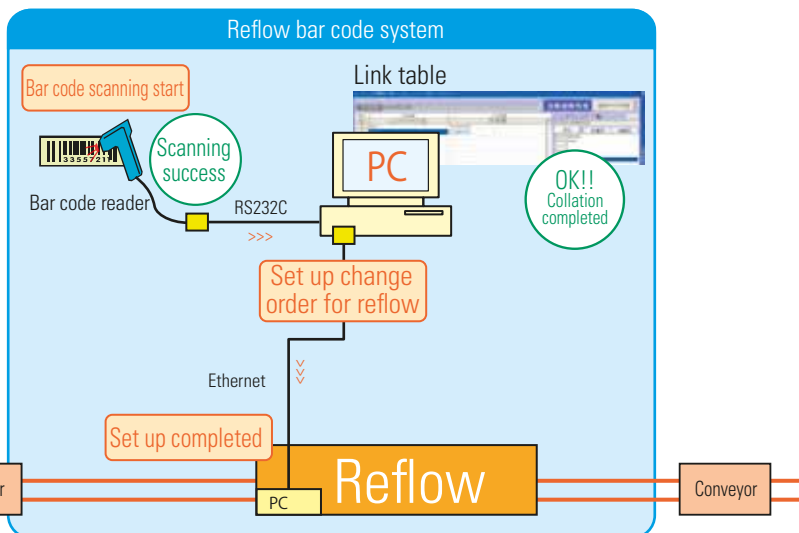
Reflow bar code system

Bar code scanning start

Link table

3355721

Scanning success

PC

OK!! Collation completed

Bar code reader

RS232C

>>>

Set up change order for reflow

Ethernet

Set up completed

r

PC

Reflow

Conveyor